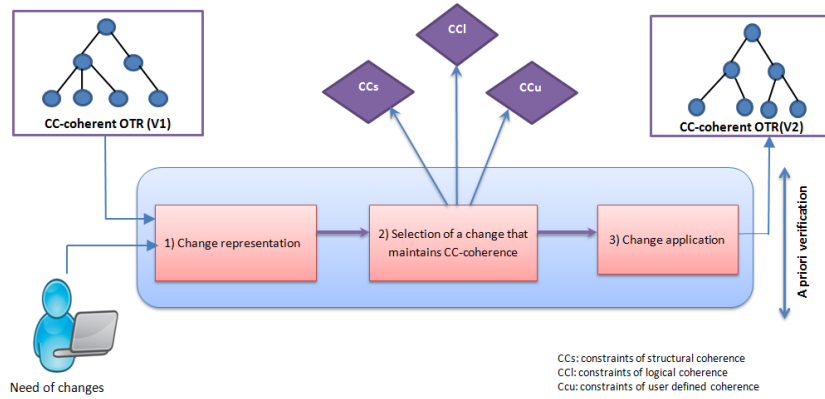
CC-coherent OTR (V1)

CCs

CCl

CCu

CC-coherent OTR(V2)

1) Change representation

2) Selection of a change that maintains CC-coherence

3) Change application

A priori verification

Need of changes

CCs: constraints of structural coherence
CCl: constraints of logical coherence
Ccu: constraints of user defined coherence